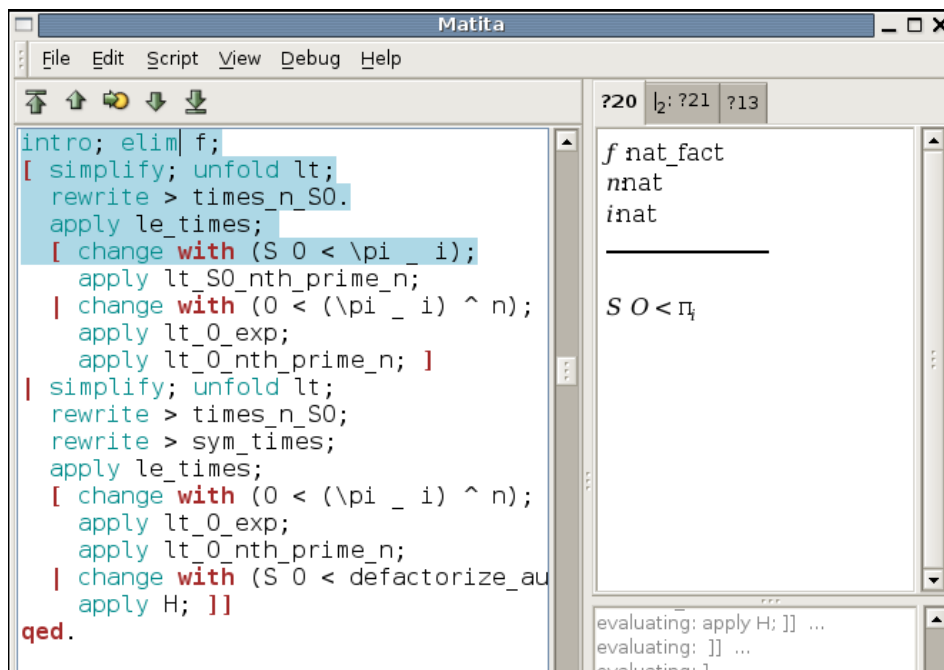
Matita

File Edit Script View Debug Help

intro; elim f;
[ simplify; unfold lt;
rewrite > times_n_SO.
apply le_times;
[ change with (S 0 < \pi _ i);
apply lt_SO_nth_prime_n;
| change with (0 < (\pi _ i) ^ n);
apply lt_0_exp;
apply lt_0_nth_prime_n; ]
| simplify; unfold lt;
rewrite > times_n_SO;
rewrite > sym_times;
apply le_times;
[ change with (0 < (\pi _ i) ^ n);
apply lt_0_exp;
apply lt_0_nth_prime_n;
| change with (S 0 < defactorize_au
apply H; ]]
qed.

?20 $l_2$: ?21 ?13

f:nat_fact
n:nat
i:nat

$S\ O < \pi_i$

evaluating: apply H; ]] ...
evaluating: ]] ...
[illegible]